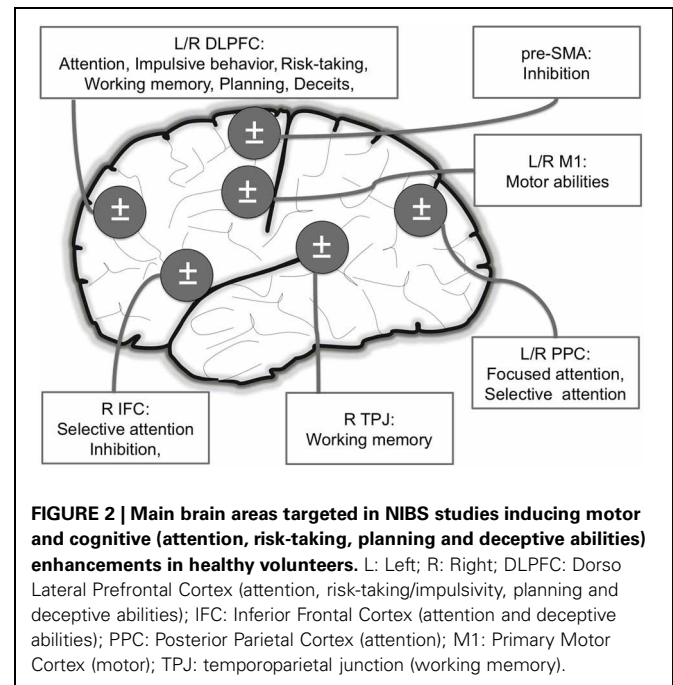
L/R DLPFC:
Attention, Impulsive behavior, Risk-taking, Working memory, Planning, Deceits,

pre-SMA:
Inhibition

±

±

±

±

±

±

L/R M1:
Motor abilities

L/R PPC:
Focused attention, Selective attention

R IFC:
Selective attention Inhibition,

R TPJ:
Working memory

**FIGURE 2 | Main brain areas targeted in NIBS studies inducing motor and cognitive (attention, risk-taking, planning and deceptive abilities) enhancements in healthy volunteers.** L: Left; R: Right; DLPFC: Dorso Lateral Prefrontal Cortex (attention, risk-taking/impulsivity, planning and deceptive abilities); IFC: Inferior Frontal Cortex (attention and deceptive abilities); PPC: Posterior Parietal Cortex (attention); M1: Primary Motor Cortex (motor); TPJ: temporoparietal junction (working memory).